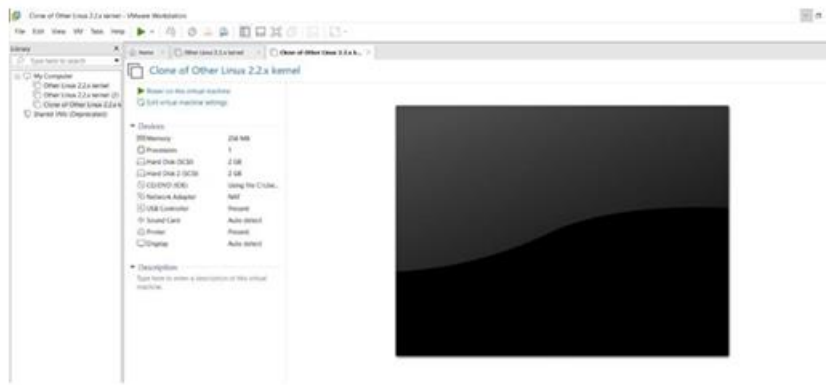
Clone of Other Linux 2.2.x kernel - VMware Workstation

File Edit View VM Tabs Help

Library

Type here to search

My Computer
Other Linux 2.2.x kernel
Other Linux 2.2.x kernel (2)
Clone of Other Linux 2.2.x k
Shared VMs (Deprecated)

Home | Other Linux 2.2.x kernel | Clone of Other Linux 2.2.x k...

Clone of Other Linux 2.2.x kernel

Power on this virtual machine
Edit virtual machine settings

Devices

| | |
|---|---|
| Memory | 256 MB |
| Processors | 1 |
| Hard Disk (SCSI) | 2 GB |
| Hard Disk 2 (SCSI) | 2 GB |
| CD/DVD (IDE) | Using file C:\Use... |
| Network Adapter | NAT |
| USB Controller | Present |
| Sound Card | Auto detect |
| Printer | Present |
| Display | Auto detect |

Description

Type here to enter a description of this virtual machine.